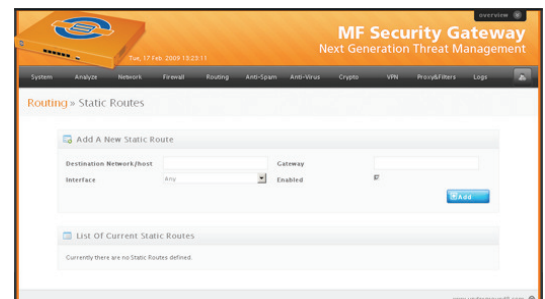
overview

Tue, 17 Feb, 2009 13:23:11

MF Security Gateway
Next Generation Threat Management

System Analyze Network Firewall Routing Anti-Spam Anti-Virus Crypto VPN Proxy&Filters Logs

Routing » Static Routes

Add A New Static Route

Destination Network/host

Gateway

Interface

Any

Enabled

Add

List Of Current Static Routes

Currently there are no Static Routes defined.